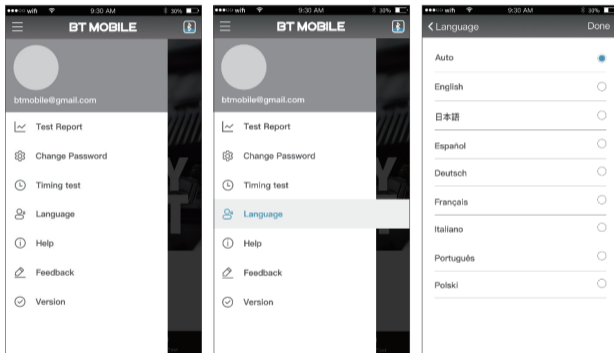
●●●○○ wifi 9:30 AM 30%

BT MOBILE

btmobile@gmail.com

Test Report

Change Password

Timing test

Language

Help

Feedback

Version

●●●○○ wifi 9:30 AM 30%

BT MOBILE

btmobile@gmail.com

Test Report

Change Password

Timing test

Language

Help

Feedback

Version

●●●○○ wifi 9:30 AM 30%

< Language Done

Auto

English

日本語

Español

Deutsch

Français

Italiano

Português

Polski